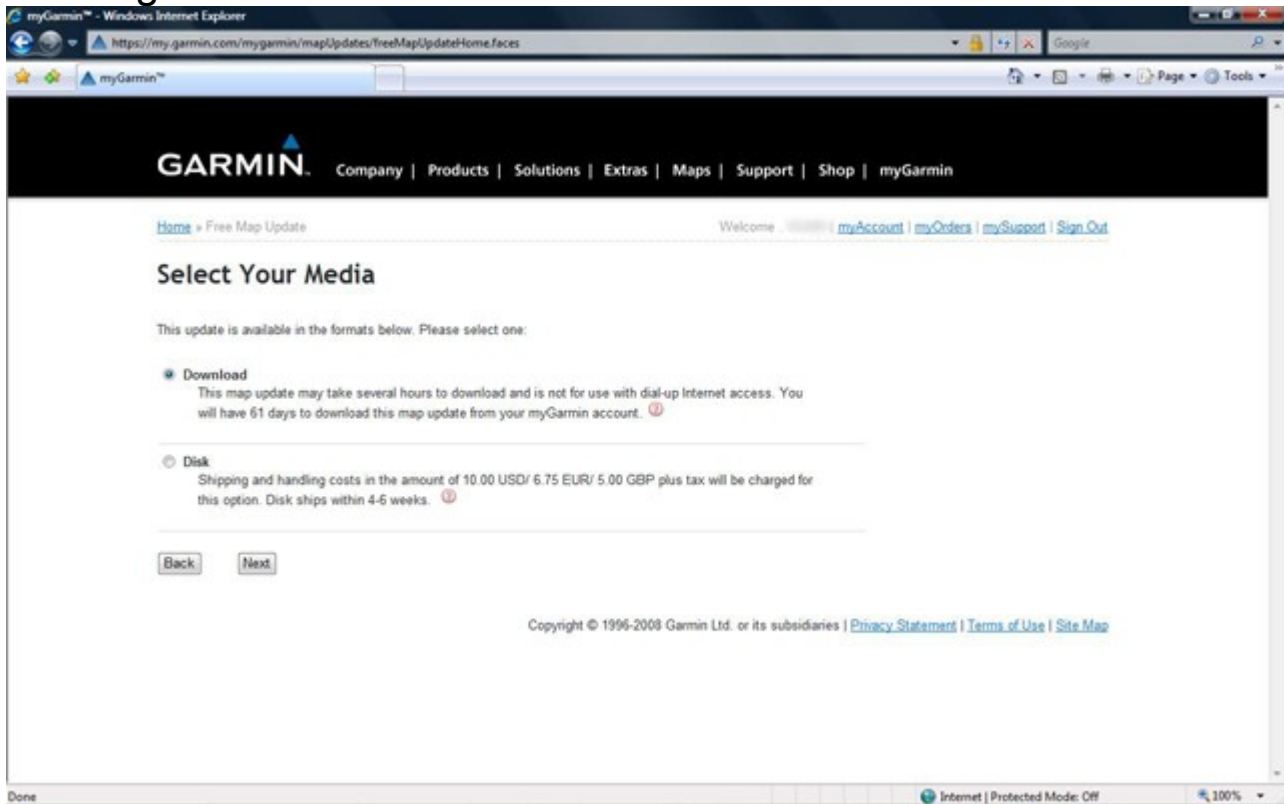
myGarmin™ - Windows Internet Explorer

https://my.garmin.com/mygarmin/mapUpdates/freeMapUpdateHome.faces

Google

myGarmin™

Page ▾ Tools ▾

GARMIN. Company | Products | Solutions | Extras | Maps | Support | Shop | myGarmin

Home » Free Map Update

Welcome , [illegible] | myAccount | myOrders | mySupport | Sign Out

Select Your Media

This update is available in the formats below. Please select one:

Download
This map update may take several hours to download and is not for use with dial-up Internet access. You will have 61 days to download this map update from your myGarmin account.

Disk
Shipping and handling costs in the amount of 10.00 USD/ 6.75 EUR/ 5.00 GBP plus tax will be charged for this option. Disk ships within 4-6 weeks.

Back Next

Copyright © 1996-2008 Garmin Ltd. or its subsidiaries | Privacy Statement | Terms of Use | Site Map

Done

Internet | Protected Mode: Off

100%